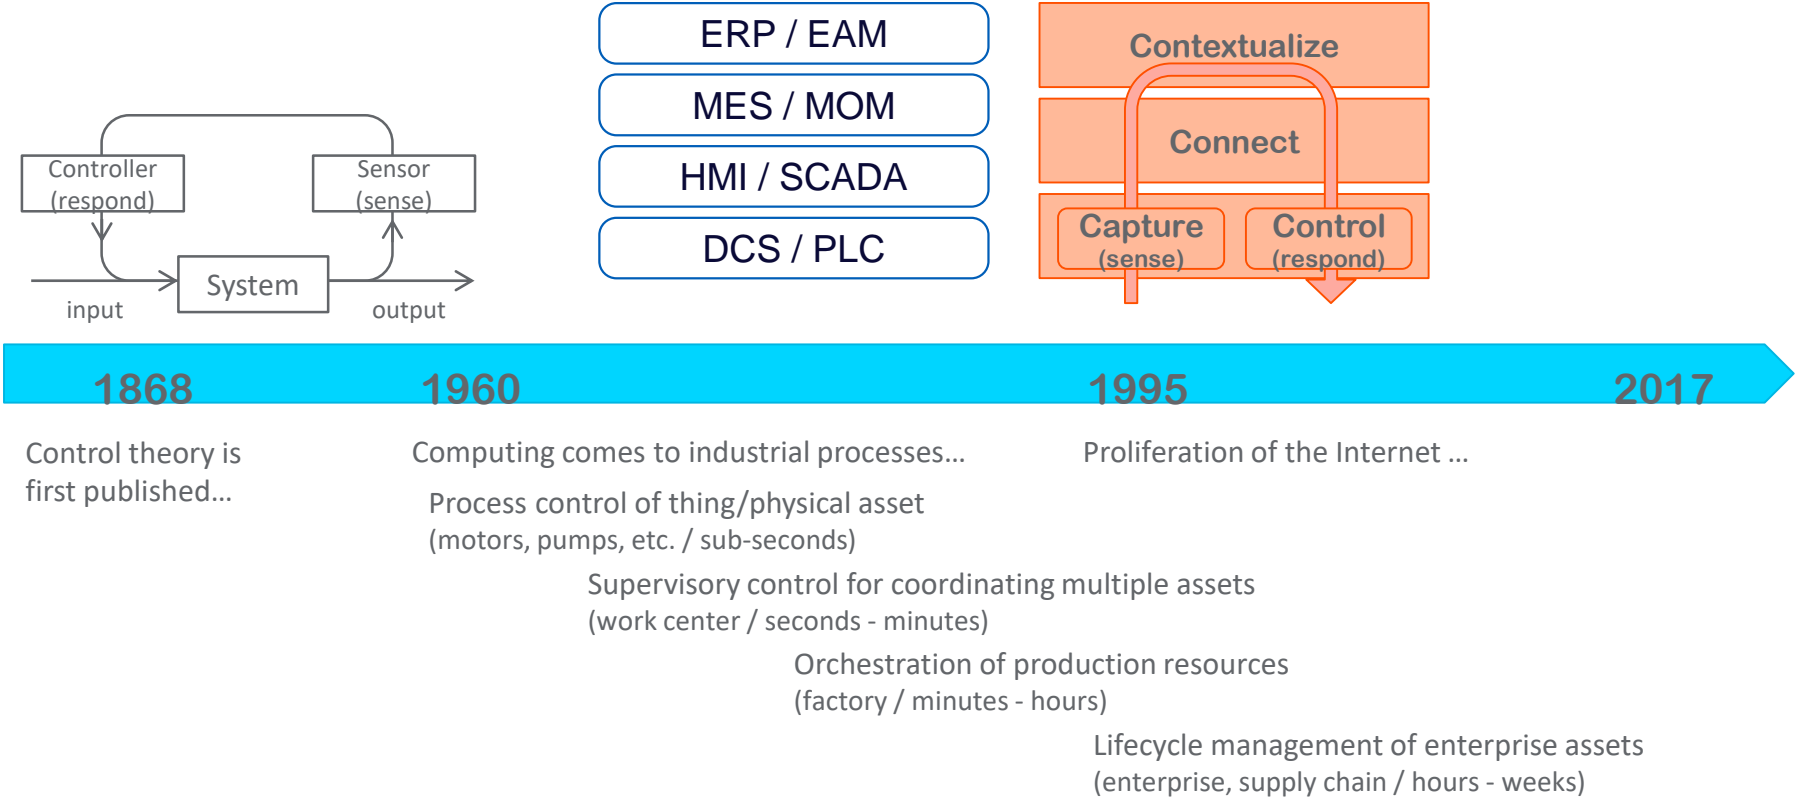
Controller (respond)

Sensor (sense)

System

input

output

ERP / EAM

MES / MOM

HMI / SCADA

DCS / PLC

Contextualize

Connect

Capture (sense)

Control (respond)

1868

1960

1995

2017

Control theory is first published…

Computing comes to industrial processes…

Process control of thing/physical asset (motors, pumps, etc. / sub-seconds)

Supervisory control for coordinating multiple assets (work center / seconds - minutes)

Orchestration of production resources (factory / minutes - hours)

Lifecycle management of enterprise assets (enterprise, supply chain / hours - weeks)

Proliferation of the Internet …